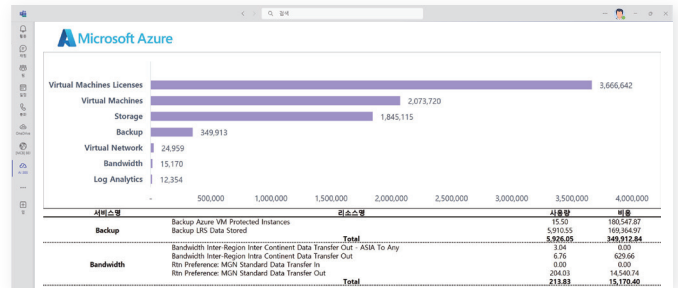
검색

Microsoft Azure

Virtual Machines Licenses 3,666,642
Virtual Machines 2,073,720
Storage 1,845,115
Backup 349,913
Virtual Network 24,959
Bandwidth 15,170
Log Analytics 12,354

- 500,000 1,000,000 1,500,000 2,000,000 2,500,000 3,000,000 3,500,000 4,000,000

| 서비스명 | 리소스명 | 사용량 | 비용 |
|---|---|---|---|
| Backup | Backup Azure VM Protected Instances | 15.50 | 180,547.87 |
| | Backup LRS Data Stored | 5,910.55 | 169,364.97 |
| | Total | 5,926.05 | 349,912.84 |
| Bandwidth | Bandwidth Inter-Region Inter Continent Data Transfer Out - ASIA To Any | 3.04 | 0.00 |
| | Bandwidth Inter-Region Intra Continent Data Transfer Out | 6.76 | 629.66 |
| | Rtn Preference: MGN Standard Data Transfer In | 0.00 | 0.00 |
| | Rtn Preference: MGN Standard Data Transfer Out | 204.03 | 14,540.74 |
| | Total | 213.83 | 15,170.40 |